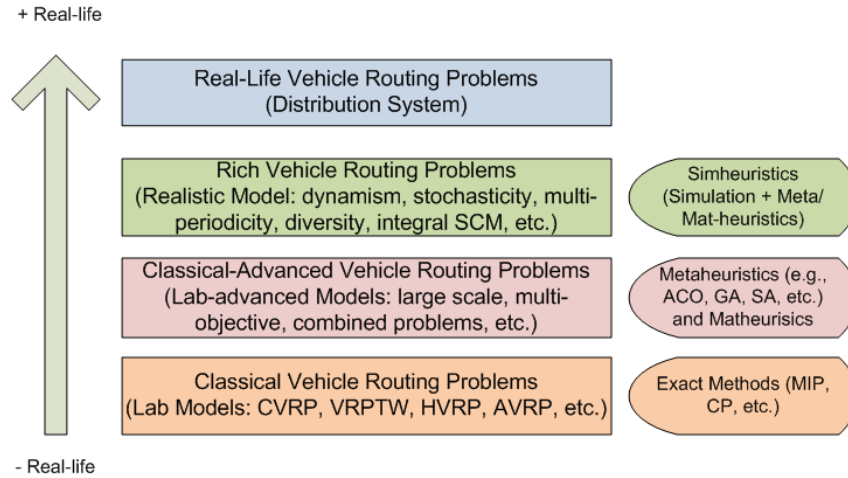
+ Real-life

Real-Life Vehicle Routing Problems
(Distribution System)

Rich Vehicle Routing Problems
(Realistic Model: dynamism, stochasticity, multiperiodicity, diversity, integral SCM, etc.)

Simheuristics
(Simulation + Meta/ Mat-heuristics)

Classical-Advanced Vehicle Routing Problems
(Lab-advanced Models: large scale, multiobjective, combined problems, etc.)

Metaheuristics (e.g., ACO, GA, SA, etc.) and Matheurisics

Classical Vehicle Routing Problems
(Lab Models: CVRP, VRPTW, HVRP, AVRP, etc.)

Exact Methods (MIP, CP, etc.)

- Real-life